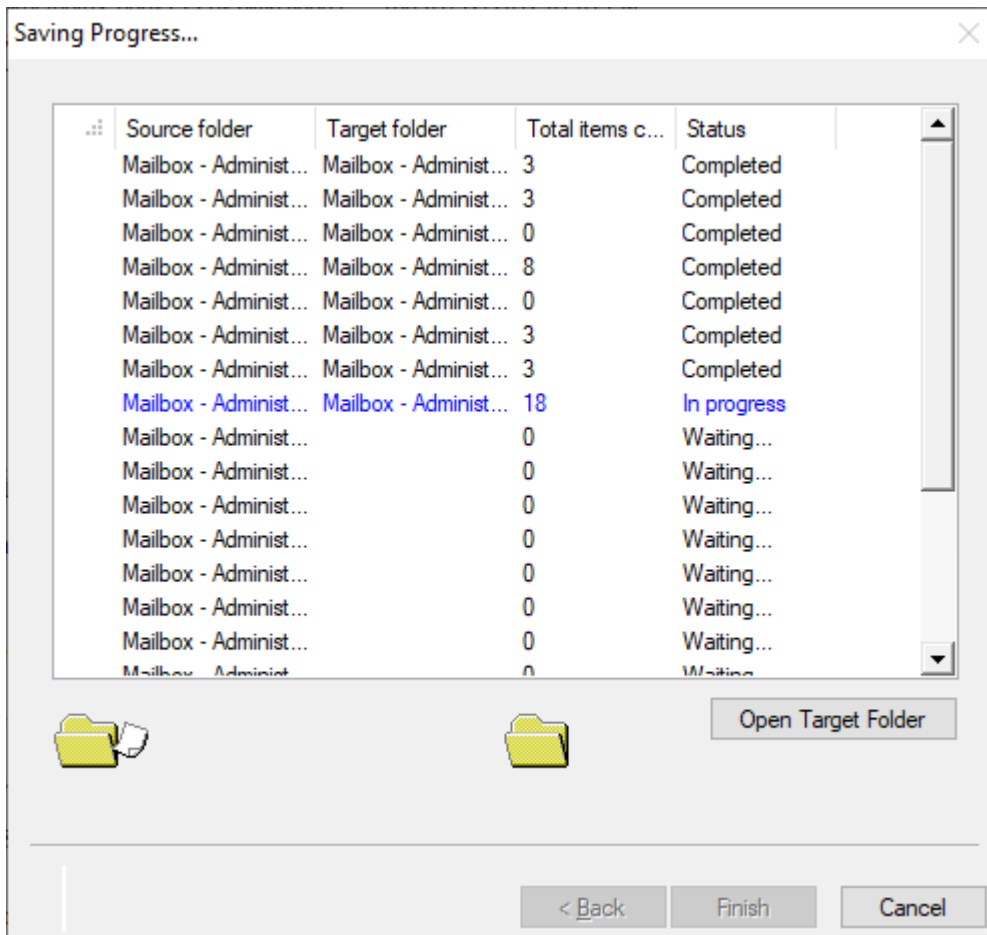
Saving Progress...

| Source folder | Target folder | Total items c... | Status |
|---|---|---|---|
| Mailbox - Administ... | Mailbox - Administ... | 3 | Completed |
| Mailbox - Administ... | Mailbox - Administ... | 3 | Completed |
| Mailbox - Administ... | Mailbox - Administ... | 0 | Completed |
| Mailbox - Administ... | Mailbox - Administ... | 8 | Completed |
| Mailbox - Administ... | Mailbox - Administ... | 0 | Completed |
| Mailbox - Administ... | Mailbox - Administ... | 3 | Completed |
| Mailbox - Administ... | Mailbox - Administ... | 3 | Completed |
| Mailbox - Administ... | Mailbox - Administ... | 18 | In progress |
| Mailbox - Administ... | | 0 | Waiting... |
| Mailbox - Administ... | | 0 | Waiting... |
| Mailbox - Administ... | | 0 | Waiting... |
| Mailbox - Administ... | | 0 | Waiting... |
| Mailbox - Administ... | | 0 | Waiting... |
| Mailbox - Administ... | | 0 | Waiting... |
| Mailbox - Administ... | | 0 | Waiting... |
| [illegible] | | 0 | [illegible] |

Open Target Folder

< Back | Finish | Cancel